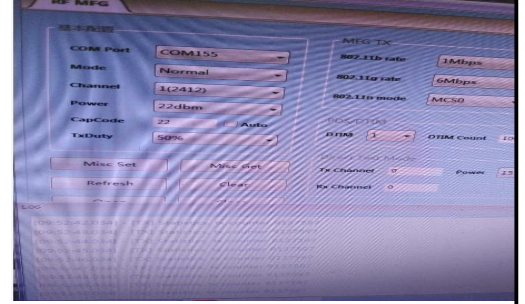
RF MFG

基本配置

COM Port COM155

Mode Normal

Channel 1(2412)

Power 22dbm

CapCode 22 Auto

TxDuty 50%

MFG TX

802.11b rate 1Mbps

802.11g rate 6Mbps

802.11n mode MCS0

DTIM 1 DTIM Count 10

Tx Channel 0 Power 13

Rx Channel 0

Misc Set

Misc Get

Refresh

Clear

LOG

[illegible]